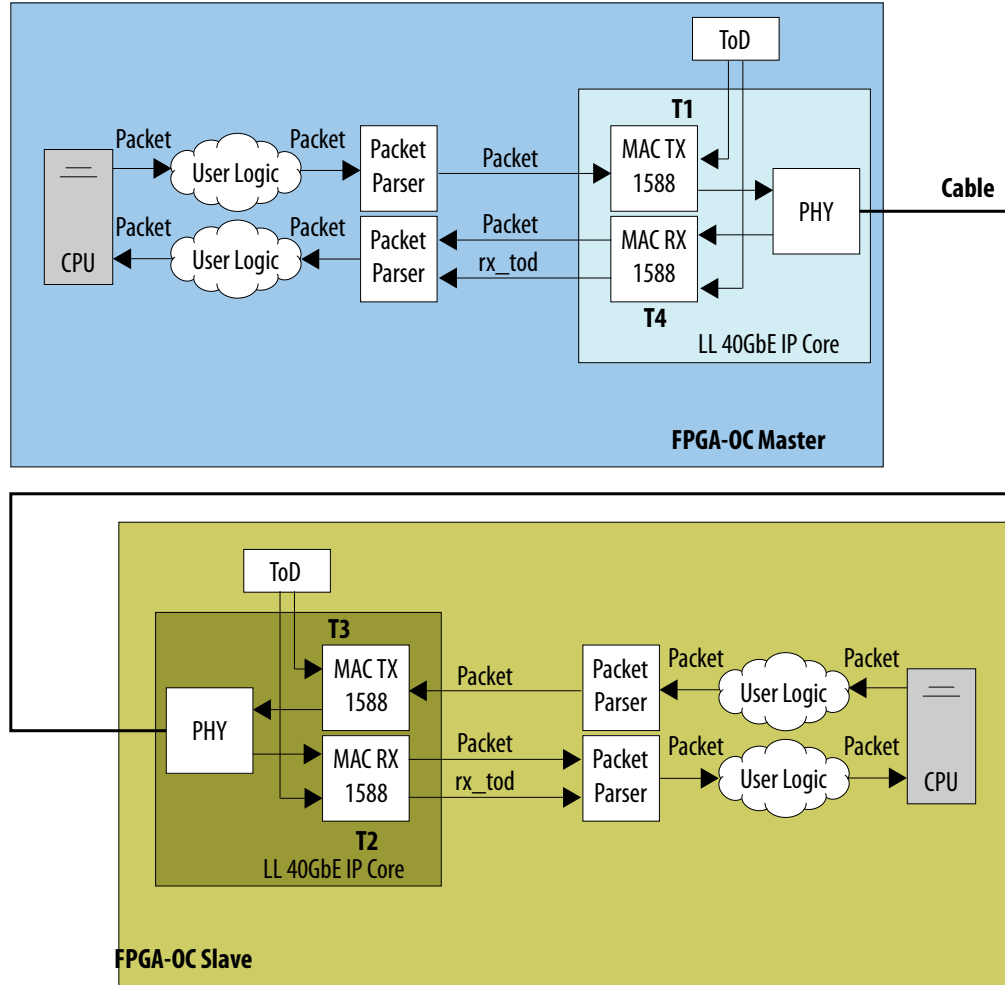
ToD

T1

Packet

Packet

User Logic

Packet Parser

Packet

MAC TX 1588

PHY

Cable

Packet

Packet

User Logic

Packet Parser

Packet

MAC RX 1588

CPU

rx_tod

T4

LL 40GbE IP Core

FPGA-OC Master

ToD

T3

MAC TX 1588

Packet

Packet Parser

Packet

User Logic

Packet

PHY

MAC RX 1588

Packet

Packet Parser

Packet

User Logic

Packet

CPU

rx_tod

T2

LL 40GbE IP Core

FPGA-OC Slave